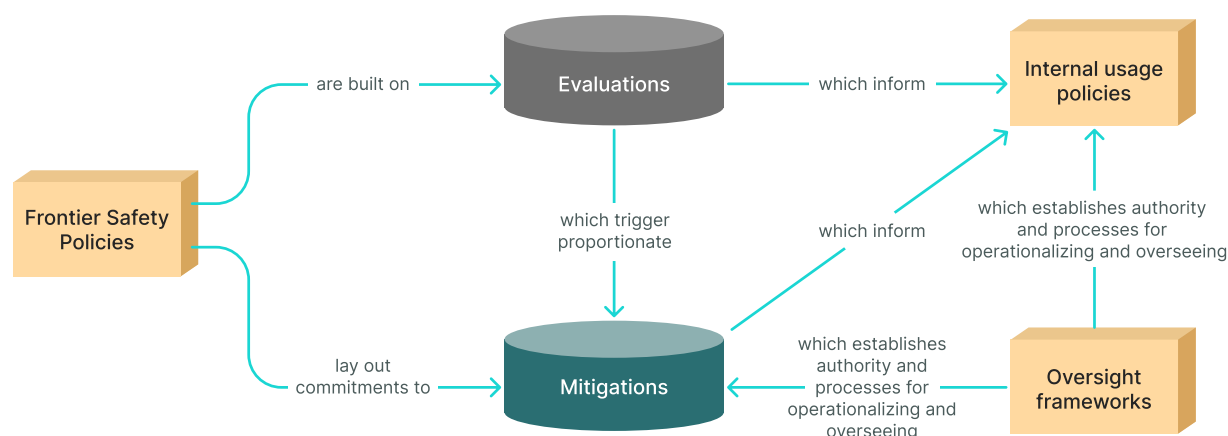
Frontier Safety Policies

are built on

Evaluations

which inform

Internal usage policies

which trigger proportionate

which inform

which establishes authority and processes for operationalizing and overseeing

lay out commitments to

Mitigations

which establishes authority and processes for operationalizing and overseeing

Oversight frameworks